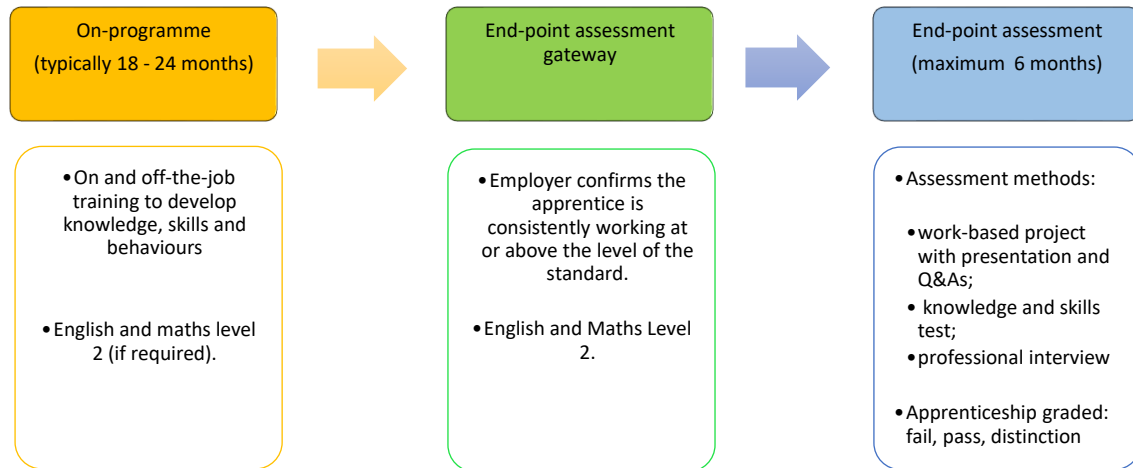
On-programme
(typically 18 - 24 months)

• On and off-the-job training to develop knowledge, skills and behaviours

• English and maths level 2 (if required).

End-point assessment gateway

• Employer confirms the apprentice is consistently working at or above the level of the standard.

• English and Maths Level 2.

End-point assessment
(maximum 6 months)

• Assessment methods:

• work-based project with presentation and Q&As;
• knowledge and skills test;
• professional interview

• Apprenticeship graded: fail, pass, distinction